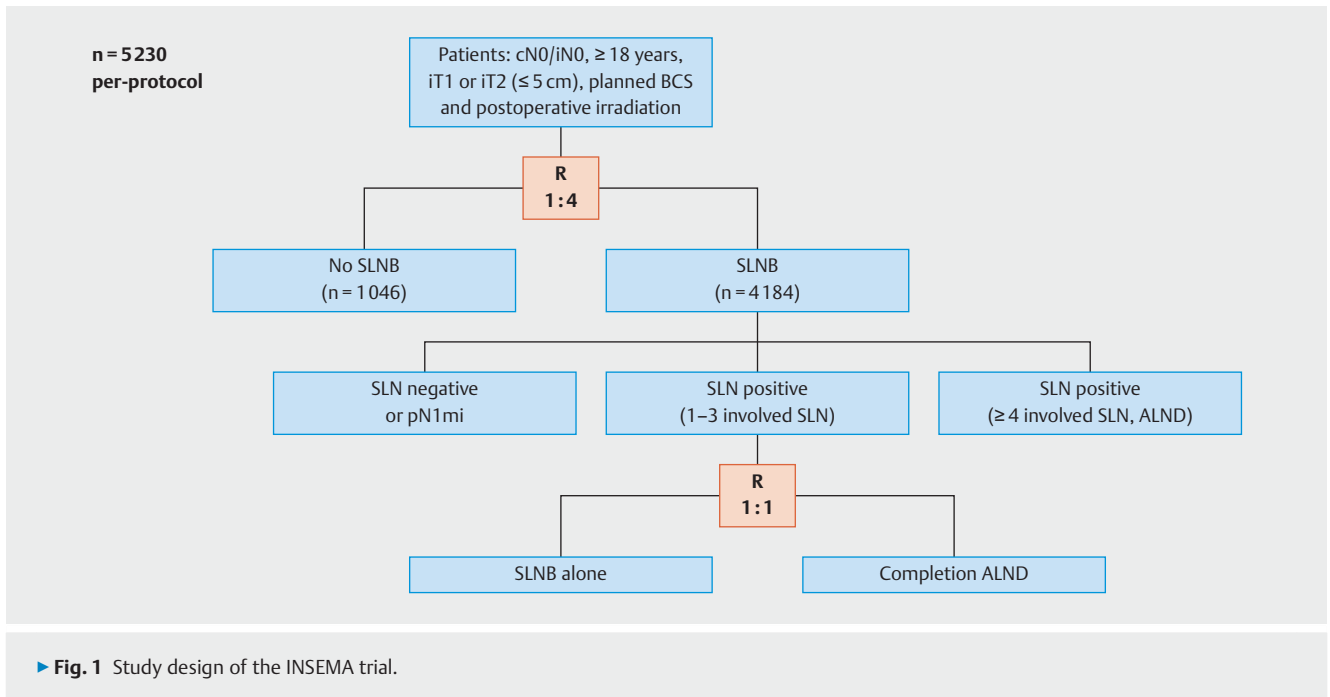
n = 5230
per-protocol

Patients: cN0/iN0, ≥ 18 years, iT1 or iT2 (≤ 5 cm), planned BCS and postoperative irradiation

R
1 : 4

No SLNB
(n = 1046)

SLNB
(n = 4184)

SLN negative
or pN1mi

SLN positive
(1–3 involved SLN)

SLN positive
(≥ 4 involved SLN, ALND)

R
1 : 1

SLNB alone

Completion ALND

► Fig. 1 Study design of the INSEMA trial.